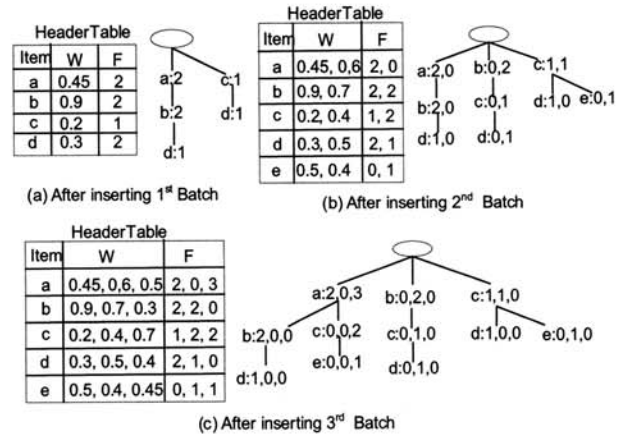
HeaderTable

| Item | W | F |
|---|---|---|
| a | 0.45 | 2 |
| b | 0.9 | 2 |
| c | 0.2 | 1 |
| d | 0.3 | 2 |

a:2
c:1
b:2
d:1
d:1

(a) After inserting 1$^{st}$ Batch

HeaderTable

| Item | W | F |
|---|---|---|
| a | 0.45, 0,6 | 2, 0 |
| b | 0.9, 0.7 | 2, 2 |
| c | 0.2, 0.4 | 1, 2 |
| d | 0.3, 0.5 | 2, 1 |
| e | 0.5, 0.4 | 0, 1 |

a:2,0
b:0,2
c:1,1
b:2,0
c:0,1
d:1,0
e:0,1
d:1,0
d:0,1

(b) After inserting 2$^{nd}$ Batch

HeaderTable

| Item | W | F |
|---|---|---|
| a | 0.45, 0,6, 0.5 | 2, 0, 3 |
| b | 0.9, 0.7, 0.3 | 2, 2, 0 |
| c | 0.2, 0.4, 0.7 | 1, 2, 2 |
| d | 0.3, 0.5, 0.4 | 2, 1, 0 |
| e | 0.5, 0.4, 0.45 | 0, 1, 1 |

a:2,0,3
b:0,2,0
c:1,1,0
b:2,0,0
c:0,0,2
c:0,1,0
d:1,0,0
e:0,1,0
e:0,0,1
d:1,0,0
d:0,1,0

(c) After inserting 3$^{rd}$ Batch